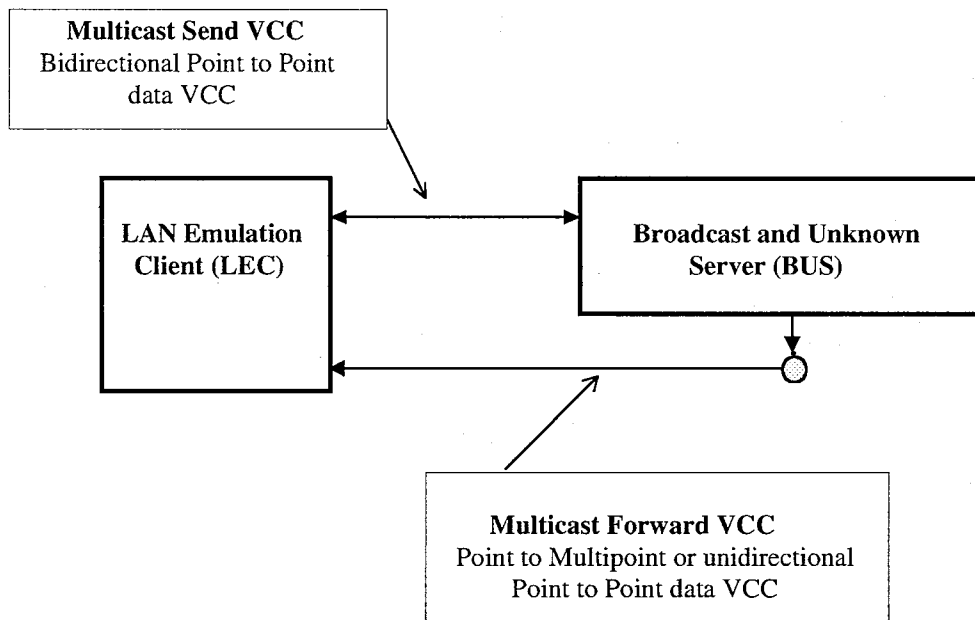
**Multicast Send VCC**
Bidirectional Point to Point data VCC

**LAN Emulation Client (LEC)**

**Broadcast and Unknown Server (BUS)**

**Multicast Forward VCC**
Point to Multipoint or unidirectional Point to Point data VCC